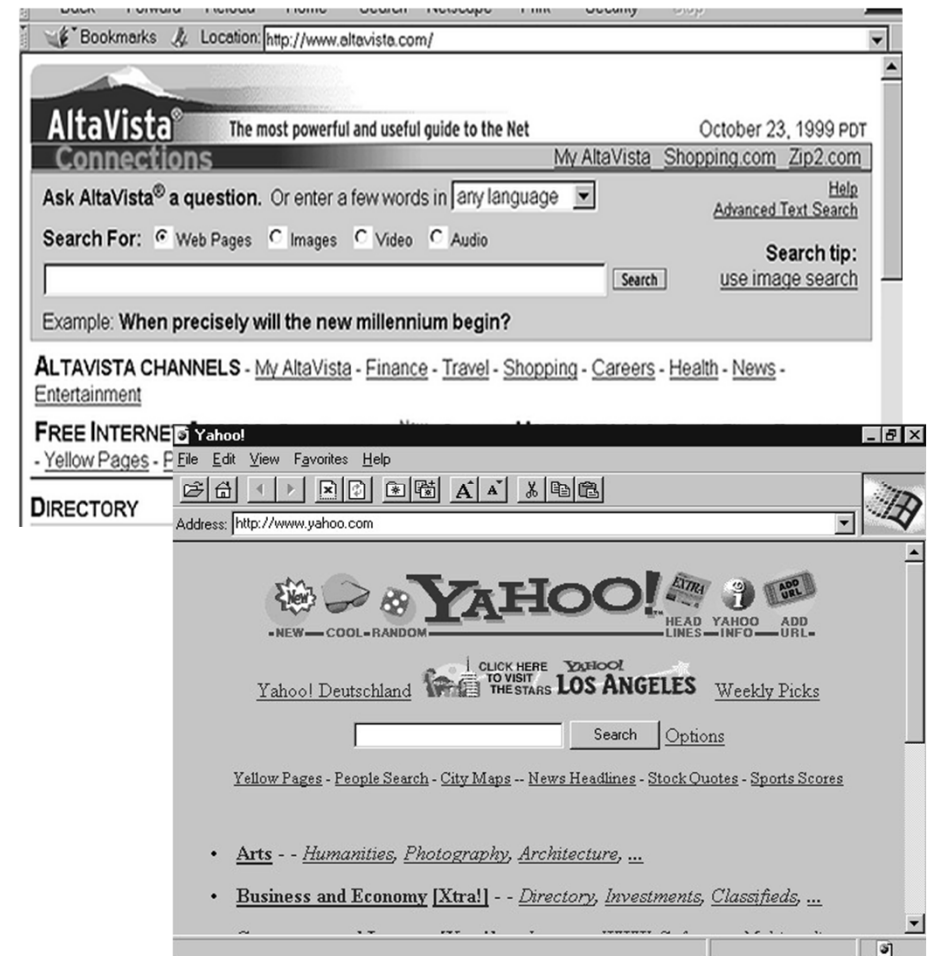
Back Forward Reload Home Search Netscape Print Security Stop

Bookmarks Location: http://www.altavista.com/

AltaVista® Connections The most powerful and useful guide to the Net October 23, 1999 PDT

My AltaVista Shopping.com Zip2.com

Ask AltaVista® a question. Or enter a few words in any language

Help
Advanced Text Search

Search For: Web Pages Images Video Audio

Search tip:
use image search

Search

Example: When precisely will the new millennium begin?

ALTAVISTA CHANNELS - My AltaVista - Finance - Travel - Shopping - Careers - Health - News - Entertainment

FREE INTERNE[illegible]
- Yellow Pages - P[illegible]

DIRECTORY

Yahoo!
File Edit View Favorites Help
Address: http://www.yahoo.com

New COOL RANDOM YAHOO! EXTRA HEAD LINES YAHOO INFO ADD URL
-NEW-COOL-RANDOM- HEAD LINES- YAHOO -INFO- ADD URL-

Yahoo! Deutschland CLICK HERE TO VISIT THE STARS YAHOO! LOS ANGELES Weekly Picks

Search Options

Yellow Pages - People Search - City Maps -- News Headlines - Stock Quotes - Sports Scores

• Arts - - Humanities, Photography, Architecture, ...

• Business and Economy [Xtra!] - - Directory, Investments, Classifieds, ...

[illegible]